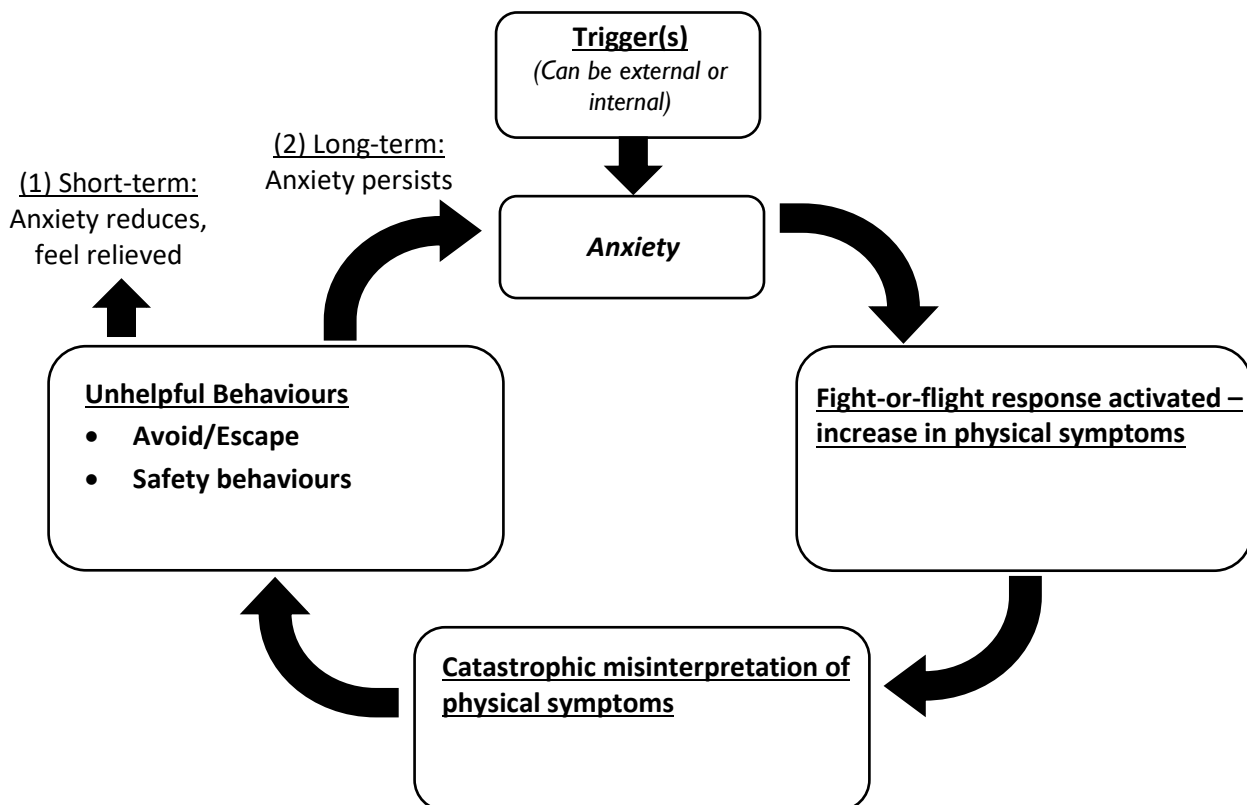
Trigger(s)
(Can be external or internal)

(2) Long-term:
Anxiety persists

(1) Short-term:
Anxiety reduces, feel relieved

Anxiety

Unhelpful Behaviours
- Avoid/Escape
- Safety behaviours

Fight-or-flight response activated – increase in physical symptoms

Catastrophic misinterpretation of physical symptoms